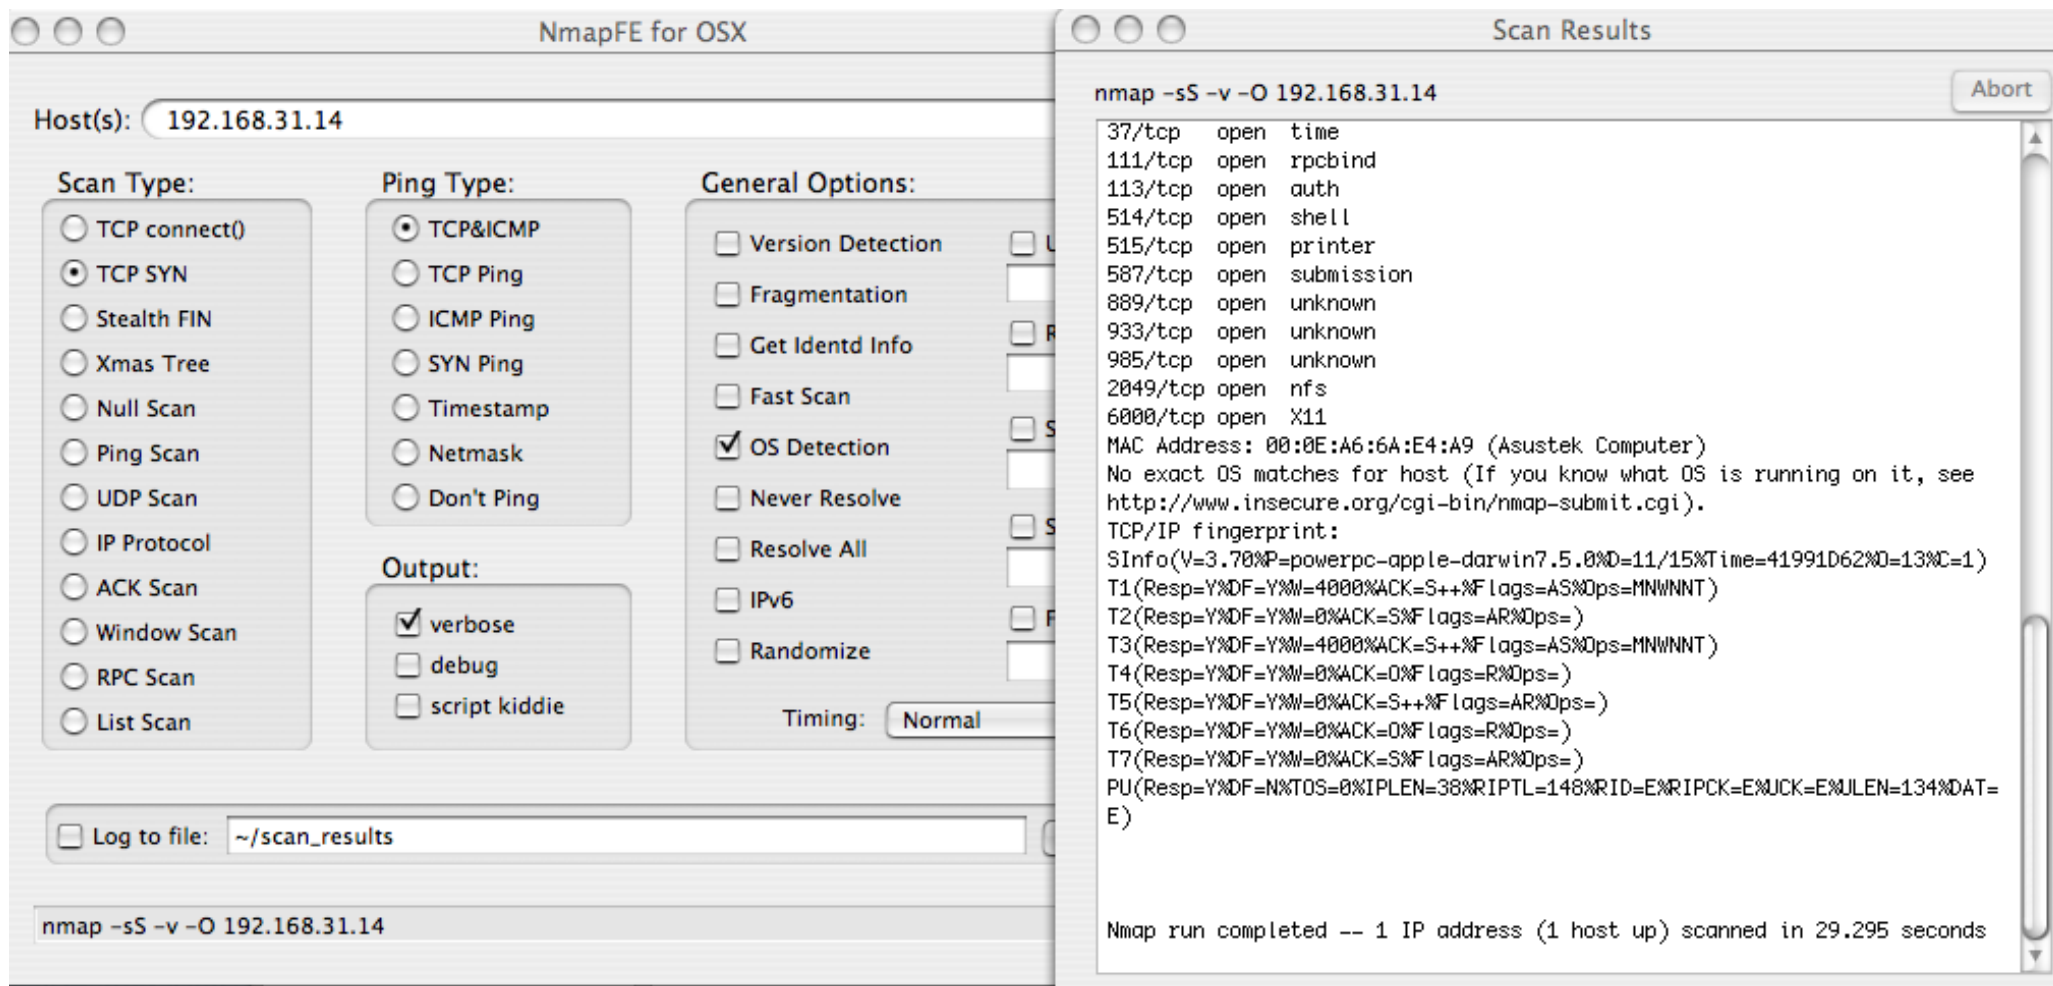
NmapFE for OSX

Host(s): 192.168.31.14

Scan Type:
TCP connect()
TCP SYN
Stealth FIN
Xmas Tree
Null Scan
Ping Scan
UDP Scan
IP Protocol
ACK Scan
Window Scan
RPC Scan
List Scan

Ping Type:
TCP&ICMP
TCP Ping
ICMP Ping
SYN Ping
Timestamp
Netmask
Don't Ping

Output:
verbose
debug
script kiddie

General Options:
Version Detection
Fragmentation
Get Identd Info
Fast Scan
OS Detection
Never Resolve
Resolve All
IPv6
Randomize

Timing: Normal

Log to file: ~/scan_results

nmap -sS -v -O 192.168.31.14

Scan Results

nmap -sS -v -O 192.168.31.14

Abort

37/tcp open time
111/tcp open rpcbind
113/tcp open auth
514/tcp open shell
515/tcp open printer
587/tcp open submission
889/tcp open unknown
933/tcp open unknown
985/tcp open unknown
2049/tcp open nfs
6000/tcp open X11
MAC Address: 00:0E:A6:6A:E4:A9 (Asustek Computer)
No exact OS matches for host (If you know what OS is running on it, see http://www.insecure.org/cgi-bin/nmap-submit.cgi).
TCP/IP fingerprint:
SInfo(V=3.70%P=powerpc-apple-darwin7.5.0%D=11/15%Time=41991D62%O=13%C=1)
T1(Resp=Y%DF=Y%W=4000%ACK=S++%Flags=AS%Ops=MNWNNT)
T2(Resp=Y%DF=Y%W=0%ACK=S%Flags=AR%Ops=)
T3(Resp=Y%DF=Y%W=4000%ACK=S++%Flags=AS%Ops=MNWNNT)
T4(Resp=Y%DF=Y%W=0%ACK=O%Flags=R%Ops=)
T5(Resp=Y%DF=Y%W=0%ACK=S++%Flags=AR%Ops=)
T6(Resp=Y%DF=Y%W=0%ACK=O%Flags=R%Ops=)
T7(Resp=Y%DF=Y%W=0%ACK=S%Flags=AR%Ops=)
PU(Resp=Y%DF=N%TOS=0%IPLEN=38%RIPTL=148%RID=E%RIPCK=E%UCK=E%ULEN=134%DAT=E)

Nmap run completed -- 1 IP address (1 host up) scanned in 29.295 seconds